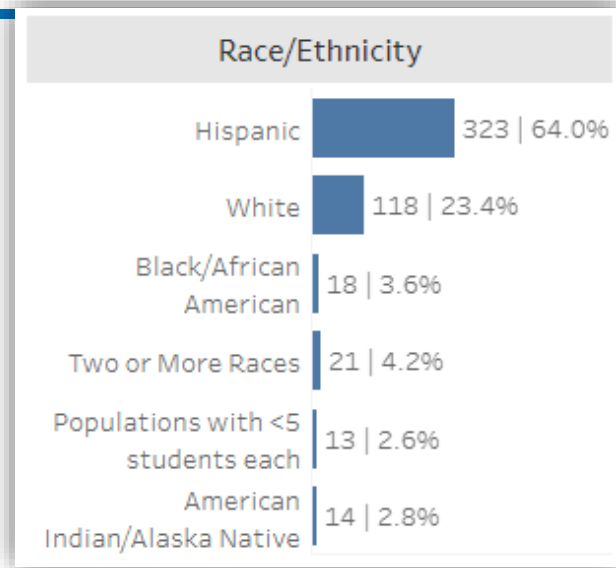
Race/Ethnicity

Hispanic 323 | 64.0%

White 118 | 23.4%

Black/African American 18 | 3.6%

Two or More Races 21 | 4.2%

Populations with <5 students each 13 | 2.6%

American Indian/Alaska Native 14 | 2.8%